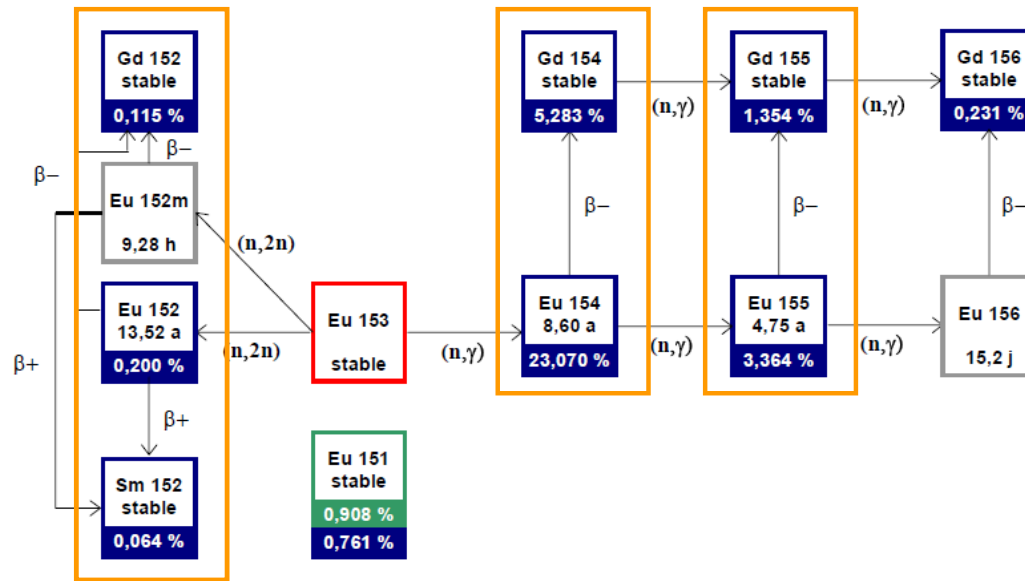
Gd 152
stable
0,115 %

β–

β–

Eu 152m
9,28 h

(n,2n)

Eu 152
13,52 a
0,200 %

(n,2n)

β+

β+

Sm 152
stable
0,064 %

Eu 153
stable

(n,γ)

Eu 151
stable
0,908 %
0,761 %

Gd 154
stable
5,283 %

β–

Eu 154
8,60 a
23,070 %

(n,γ)

(n,γ)

Gd 155
stable
1,354 %

β–

Eu 155
4,75 a
3,364 %

(n,γ)

(n,γ)

Gd 156
stable
0,231 %

β–

Eu 156
15,2 j